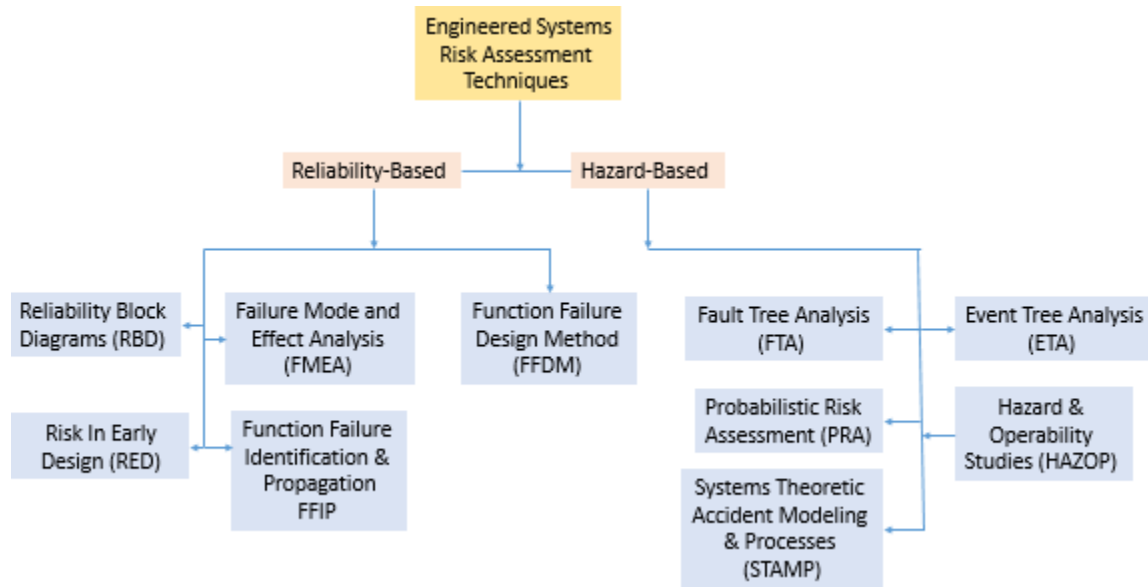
Engineered Systems Risk Assessment Techniques

Reliability-Based

Hazard-Based

Reliability Block Diagrams (RBD)

Failure Mode and Effect Analysis (FMEA)

Function Failure Design Method (FFDM)

Risk In Early Design (RED)

Function Failure Identification & Propagation FFIP

Fault Tree Analysis (FTA)

Event Tree Analysis (ETA)

Probabilistic Risk Assessment (PRA)

Hazard & Operability Studies (HAZOP)

Systems Theoretic Accident Modeling & Processes (STAMP)